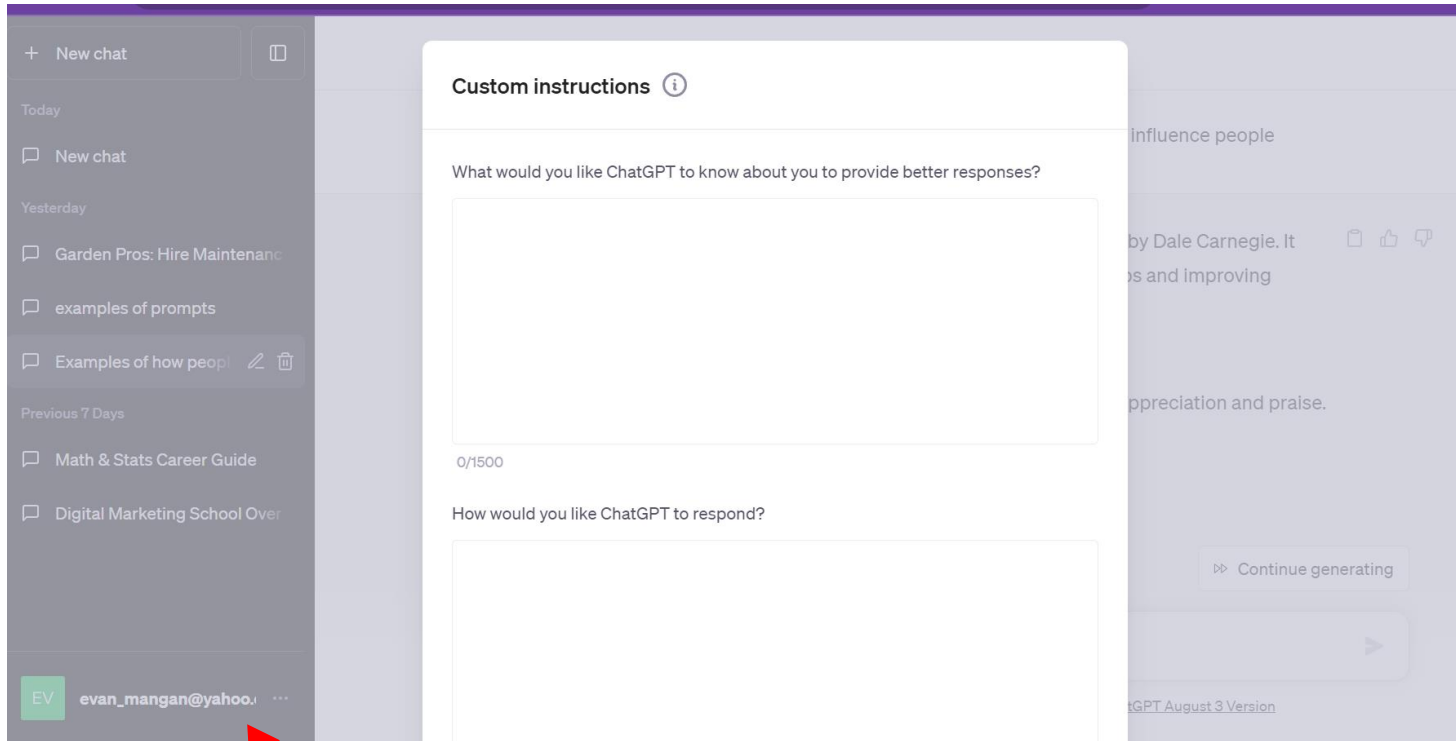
+ New chat

Today

New chat

Yesterday

Garden Pros: Hire Maintenanc

examples of prompts

Examples of how peopl

Previous 7 Days

Math & Stats Career Guide

Digital Marketing School Over

EV evan_mangan@yahoo.

Custom instructions

What would you like ChatGPT to know about you to provide better responses?

0/1500

How would you like ChatGPT to respond?

influence people

by Dale Carnegie. It

s and improving

ppreciation and praise.

Continue generating

tGPT August 3 Version